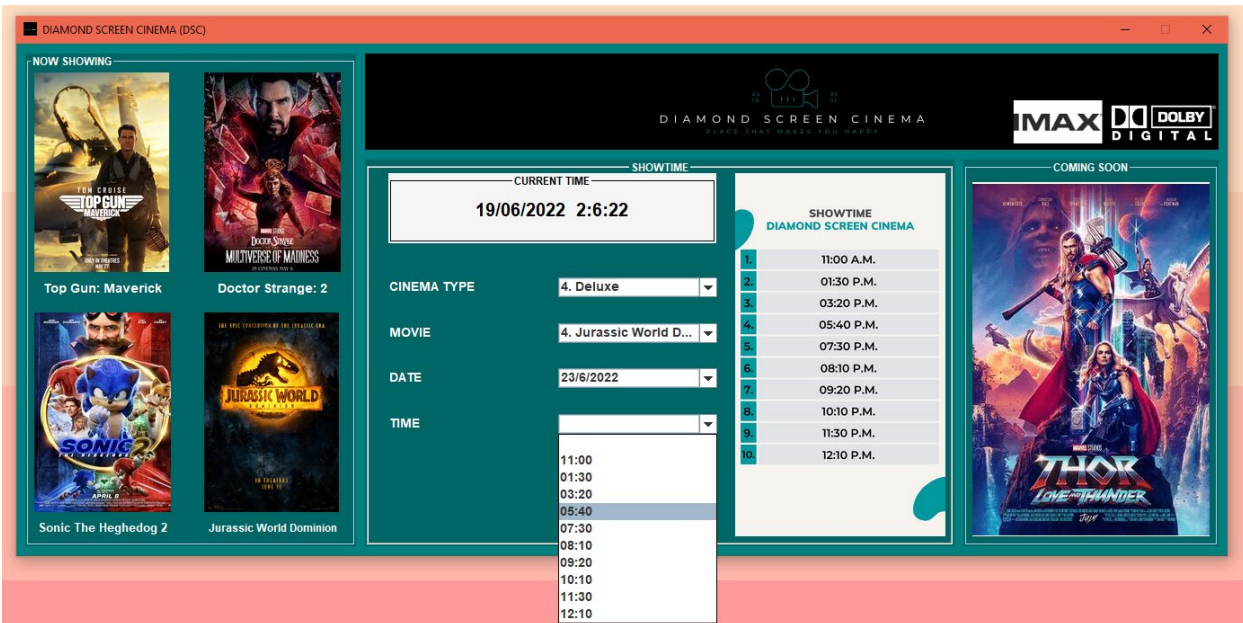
DIAMOND SCREEN CINEMA (DSC)

NOW SHOWING

TOM CRUISE
TOP GUN
MAVERICK

DOCTOR STRANGE
MULTIVERSE OF MADNESS

Top Gun: Maverick

Doctor Strange: 2

SONIC 2

APRIL 8

JURASSIC WORLD
DOMINION

Sonic The Heghedog 2

Jurassic World Dominion

DIAMOND SCREEN CINEMA
PLACE THAT MAKES YOU HAPPY

IMAX

DOLBY
DIGITAL

SHOWTIME

CURRENT TIME

19/06/2022 2:6:22

CINEMA TYPE
4. Deluxe

MOVIE
4. Jurassic World D...

DATE
23/6/2022

TIME

11:00
01:30
03:20
05:40
07:30
08:10
09:20
10:10
11:30
12:10

SHOWTIME
DIAMOND SCREEN CINEMA

| | |
|---|---|
| 1. | 11:00 A.M. |
| 2. | 01:30 P.M. |
| 3. | 03:20 P.M. |
| 4. | 05:40 P.M. |
| 5. | 07:30 P.M. |
| 6. | 08:10 P.M. |
| 7. | 09:20 P.M. |
| 8. | 10:10 P.M. |
| 9. | 11:30 P.M. |
| 10. | 12:10 P.M. |

COMING SOON

THOR
LOVE AND THUNDER